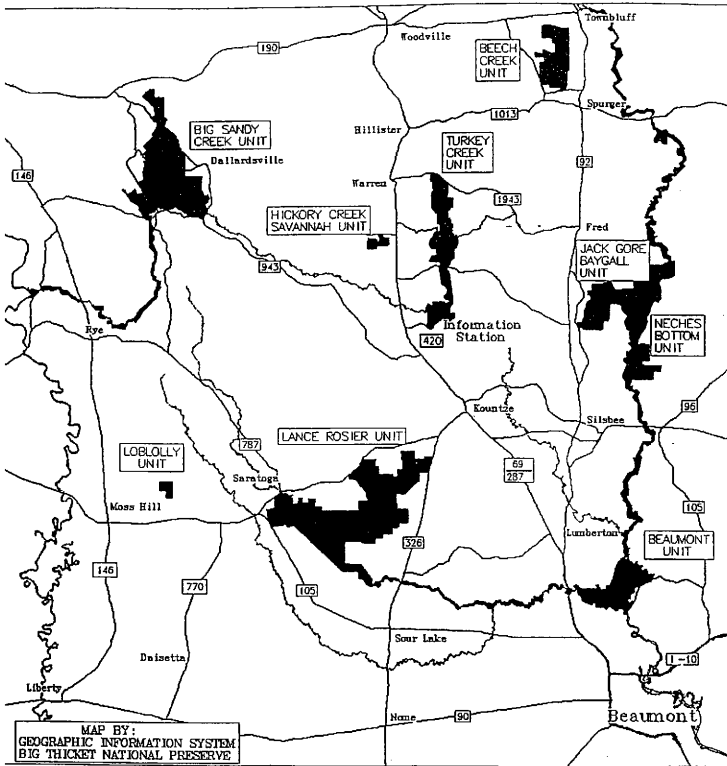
Townbluff
190
Woodville
BEECH CREEK UNIT
BIG SANDY CREEK UNIT
Hillister
1013
Spurger
Dallardsville
TURKEY CREEK UNIT
146
Warren
92
1943
HICKORY CREEK SAVANNAH UNIT
Fred
JACK GORE BAYGALL UNIT
943
NECHES BOTTOM UNIT
Rye
Information Station
420
Kountze
96
Silsbee
LOBLOLLY UNIT
787
LANCE ROSIER UNIT
69
287
Saratoga
Moss Hill
105
326
Lumberton
BEAUMONT UNIT
146
770
105
Sour Lake
Daisetta
I-10
Liberty
Nome
90
Beaumont
MAP BY:
GEOGRAPHIC INFORMATION SYSTEM
BIG THICKET NATIONAL PRESERVE